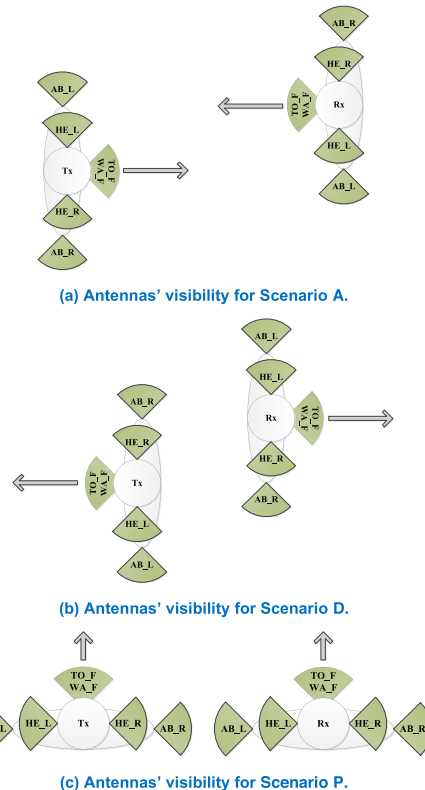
AB_R
HE_R
TO_F
WA_F
Rx
HE_L
AB_L

AB_L
HE_L
Tx
TO_F
WA_F
HE_R
AB_R

(a) Antennas' visibility for Scenario A.

AB_L
HE_L
Rx
TO_F
WA_F
HE_R
AB_R

AB_R
HE_R
TO_F
WA_F
Tx
HE_L
AB_L

(b) Antennas' visibility for Scenario D.

TO_F
WA_F
L
HE_L
Tx
HE_R
AB_R

TO_F
WA_F
AB_L
HE_L
Rx
HE_R
AB_R

(c) Antennas' visibility for Scenario P.